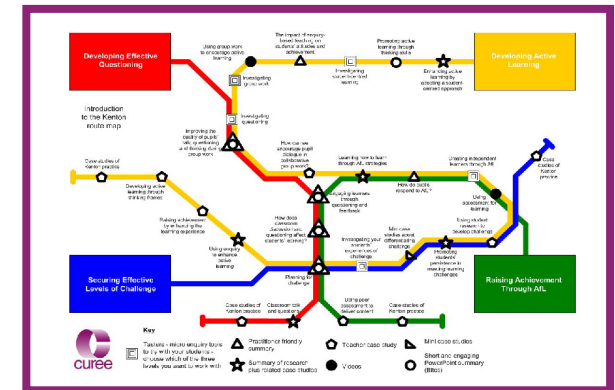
Developing Effective Questioning

Developing Active Learning

Securing Effective Levels of Challenge

Raising Achievement Through AfL

Introduction to the Kenton route map

Using group work to encourage active learning

The impact of enquiry-based teaching on students' attitudes and achievement

Investigating group work

Investigating active learning

Promoting active learning through thinking skills

Enhancing active learning by adopting a student-centred approach

Investigating questioning

Improving the quality of pupils' talk: developing a thinking culture in group work

How can we encourage pupil dialogue in collaborative group work?

Learning how to learn through AfL strategies

Creating independent learners through AfL

Case studies of Kenton practice

Case studies of Kenton practice

Developing active learning through thinking frames

Engaging learners through questioning and feedback

How do pupils respond to AfL?

Using assessment for learning

Raising achievement by embedding the learning experience

How does classroom Socratic questioning affect students' learning?

Mini case studies about differentiating challenge

Using student research to develop challenge

Investigating your students' experiences of challenge

Promoting students' persistence in meeting learning challenge

Using enquiry to enhance active learning

Planning for challenge

Using peer assessment to deliver content

Case studies of Kenton practice

Classroom talk and questions

Case studies of Kenton practice

curee

Key

Teachers' micro enquiry tools to try with your students - choose which of the three levels you want to work with

Practitioner friendly summary

Teacher case study

Mini case studies

Summary of research plus related case studies

Videos

Short and engaging PowerPoint summary (Bites)